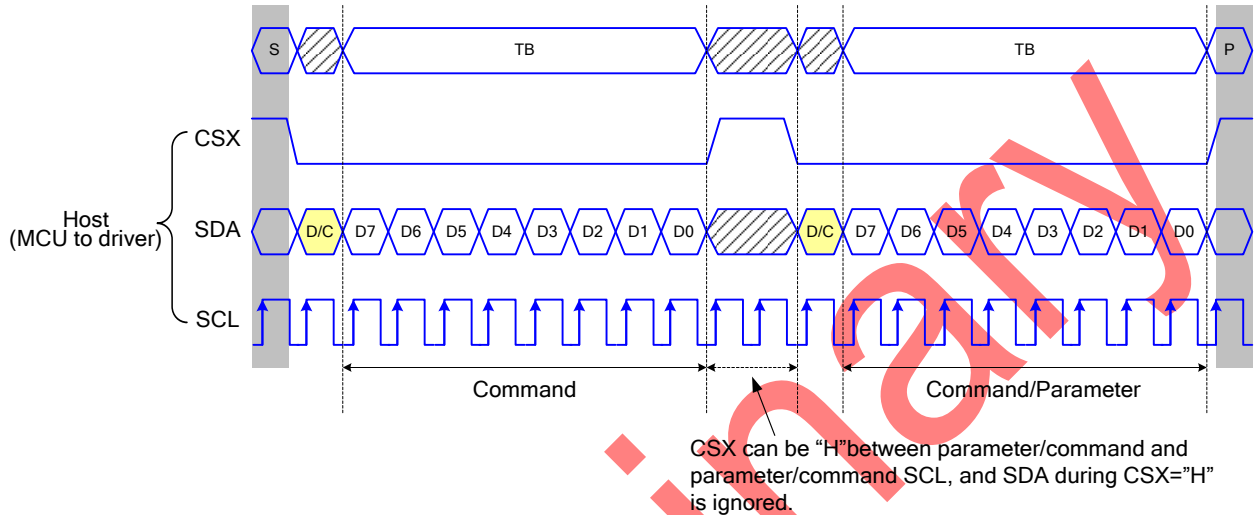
S

TB

TB

P

CSX

Host
(MCU to driver)

SDA

D/C D7 D6 D5 D4 D3 D2 D1 D0

D/C D7 D6 D5 D4 D3 D2 D1 D0

SCL

Command

Command/Parameter

CSX can be "H"between parameter/command and parameter/command SCL, and SDA during CSX="H" is ignored.